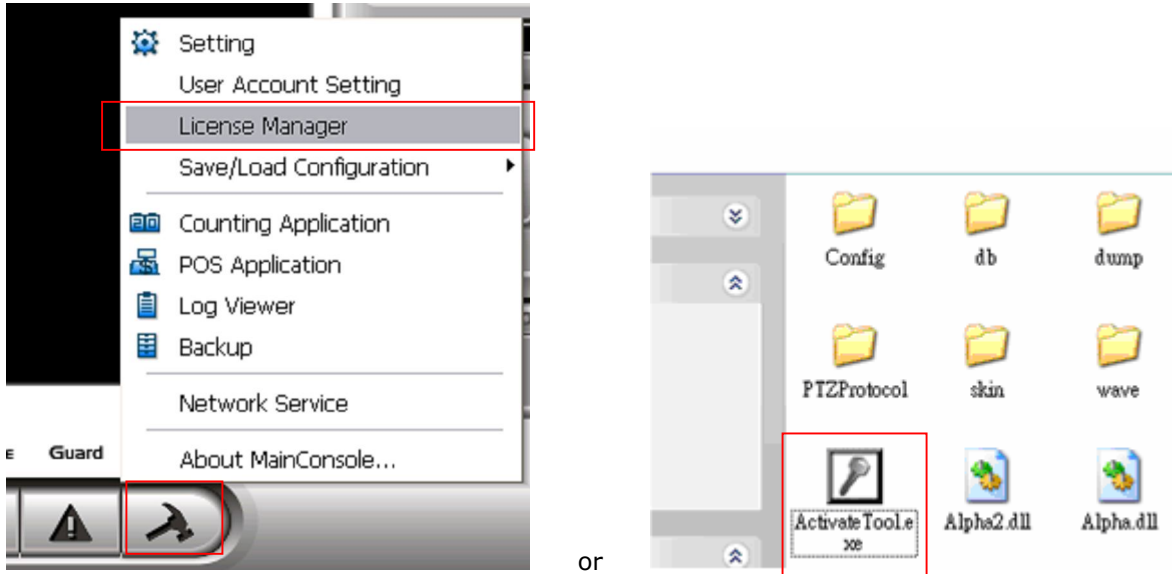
Setting
User Account Setting
License Manager
Save/Load Configuration
Counting Application
POS Application
Log Viewer
Backup
Network Service
About MainConsole...

E Guard

or

Config
db
dump
PTZProtocol
skin
wave
ActivateTool.exe
Alpha2.dll
Alpha.dll